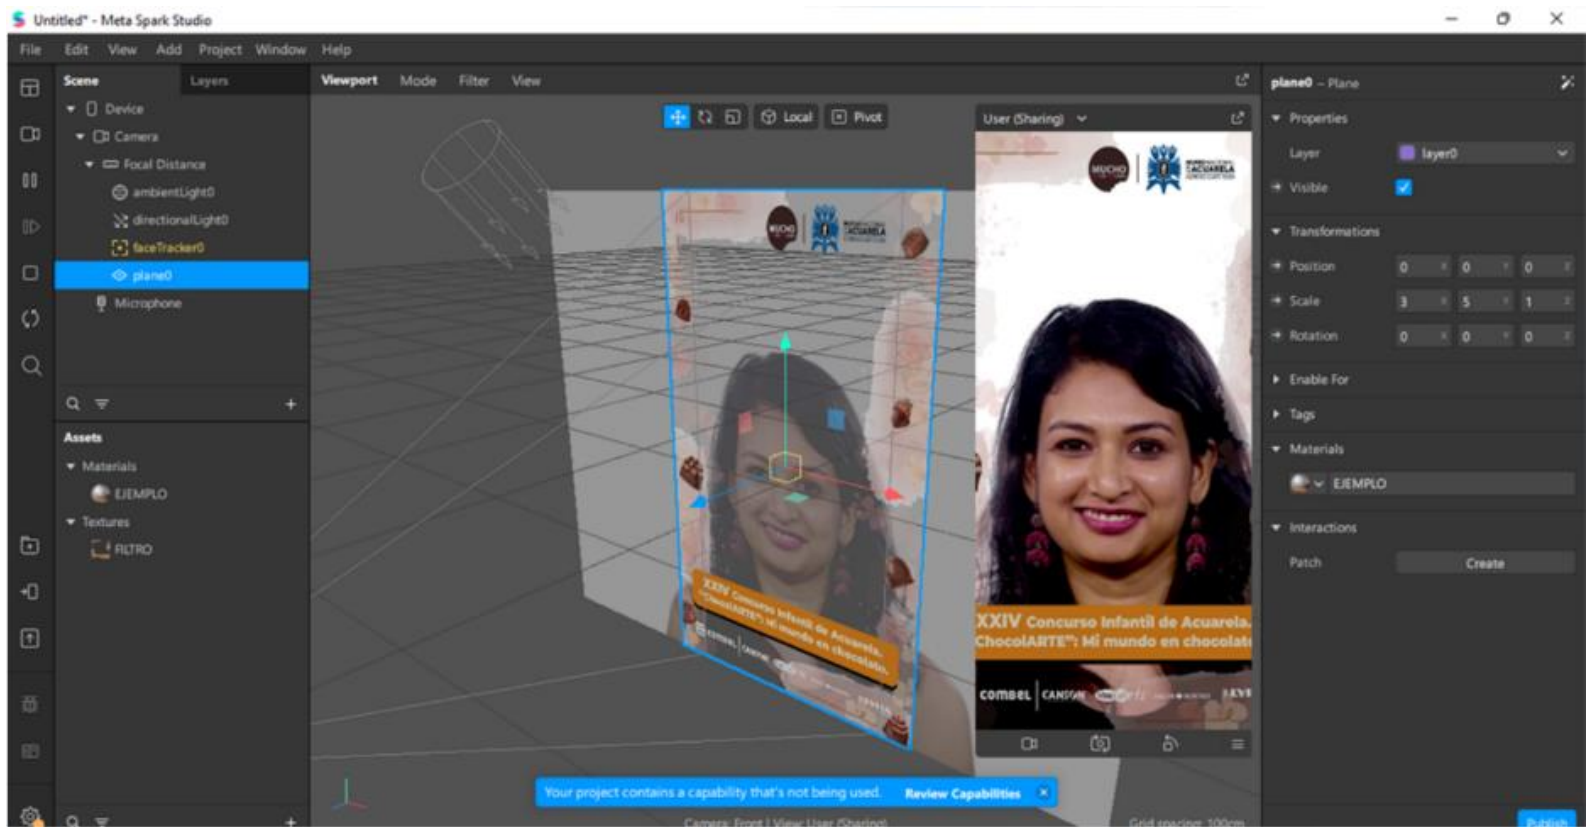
Untitled* - Meta Spark Studio

File Edit View Add Project Window Help

Scene Layers

Device
Camera
Focal Distance
ambientLight0
directionalLight0
faceTracker0
plane0
Microphone

Assets
Materials
EJEMPLO
Textures
FILTRO

Viewport Mode Filter View

Local Pivot

User (Sharing)

XXIV Concurso Infantil de Acuarela. ChocolARTE": Mi mundo en chocolat

combel CANSON

Your project contains a capability that's not being used. Review Capabilities

Camera: Front | View: User (Sharing)

Grid spacing: 100cm

plane0 – Plane

Properties
Layer layer0
Visible
Transformations
Position 0 0 0
Scale 3 5 1
Rotation 0 0 0
Enable For
Tags
Materials
EJEMPLO
Interactions
Patch Create

Publish